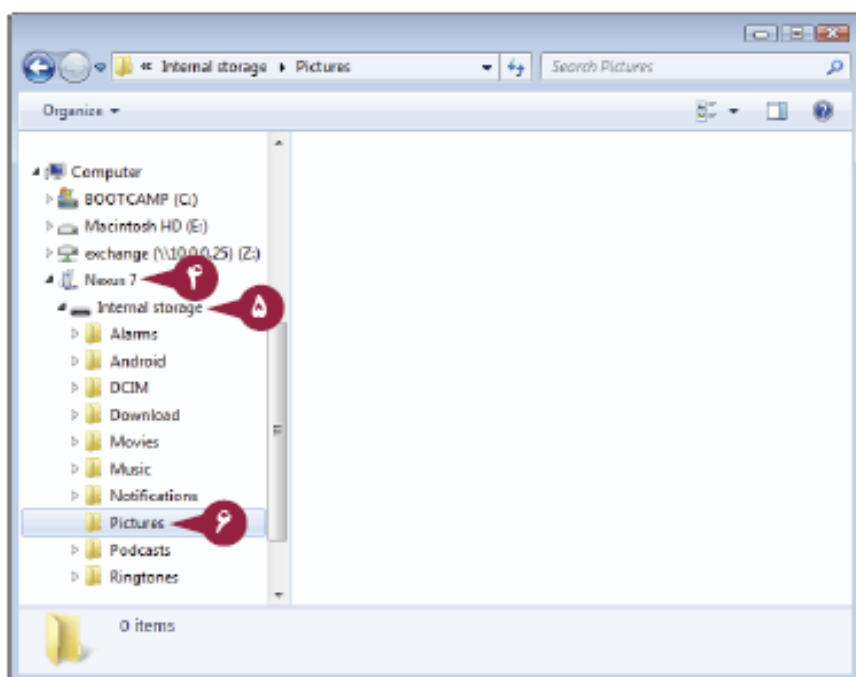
« Internal storage ▸ Pictures

Search Pictures

Organize ▾

Computer
BOOTCAMP (C:)
Macintosh HD (E:)
exchange (\\10.0.0.25) (Z:)
Nexus 7 ۴
Internal storage ۵
Alarms
Android
DCIM
Download
Movies
Music
Notifications
Pictures ۶
Podcasts
Ringtones

0 items